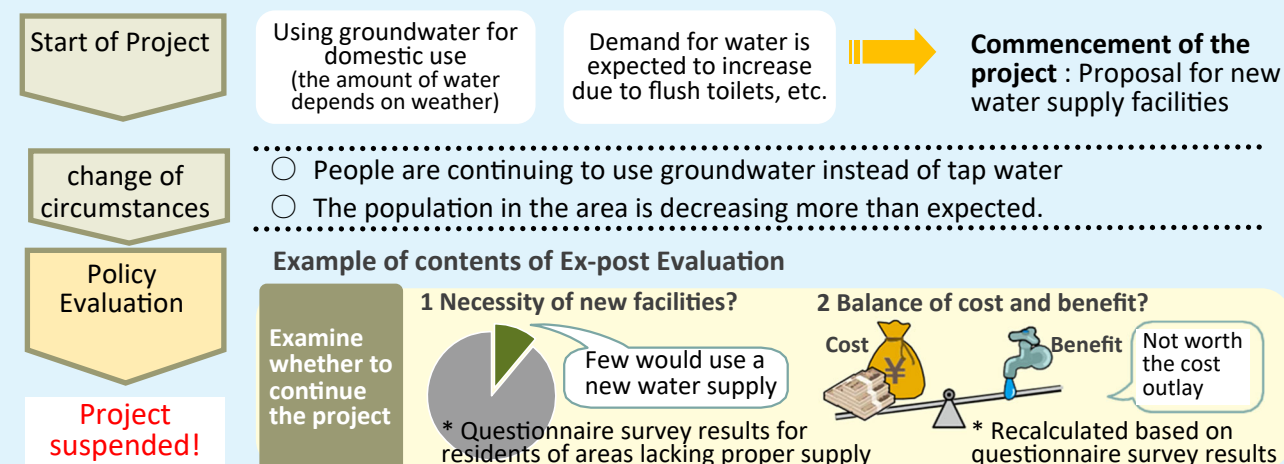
Start of Project

Using groundwater for domestic use (the amount of water depends on weather)

Demand for water is expected to increase due to flush toilets, etc.

**Commencement of the project** : Proposal for new water supply facilities

change of circumstances

○ People are continuing to use groundwater instead of tap water

○ The population in the area is decreasing more than expected.

Policy Evaluation

Example of contents of Ex-post Evaluation

Examine whether to continue the project

1 Necessity of new facilities?

Few would use a new water supply

* Questionnaire survey results for residents of areas lacking proper supply

2 Balance of cost and benefit?

Cost

¥

Benefit

Not worth the cost outlay

* Recalculated based on questionnaire survey results

Project suspended!